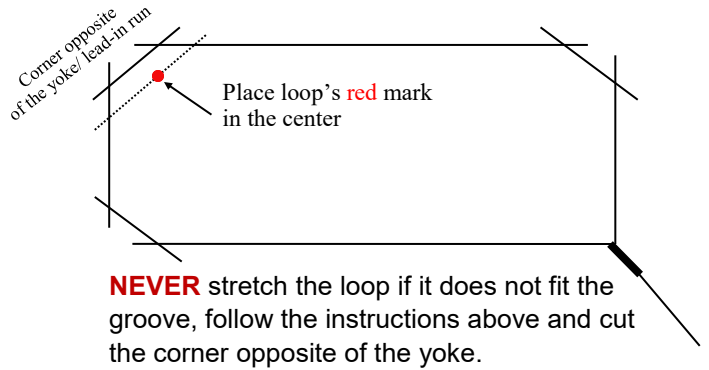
Corner opposite
of the yoke/ lead-in run

Place loop's red mark in the center

NEVER stretch the loop if it does not fit the groove, follow the instructions above and cut the corner opposite of the yoke.